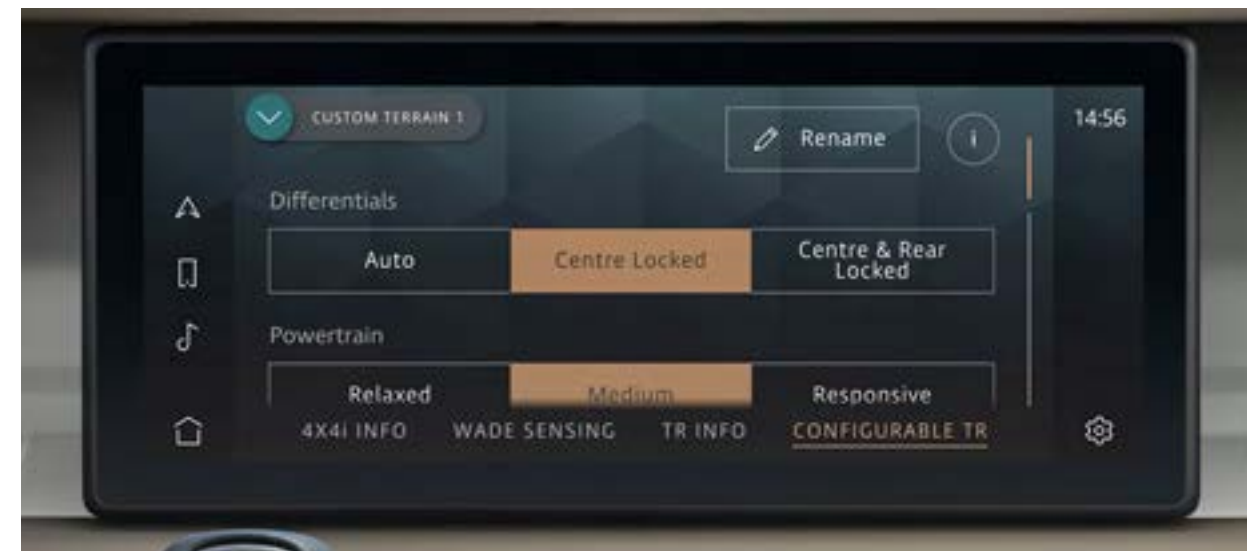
CUSTOM TERRAIN 1

Rename

i

14:56

Differentials

| Auto | Centre Locked | Centre & Rear Locked |
|---|---|---|

Powertrain

| Relaxed | Medium | Responsive |
|---|---|---|

4X4i INFO WADE SENSING TR INFO CONFIGURABLE TR